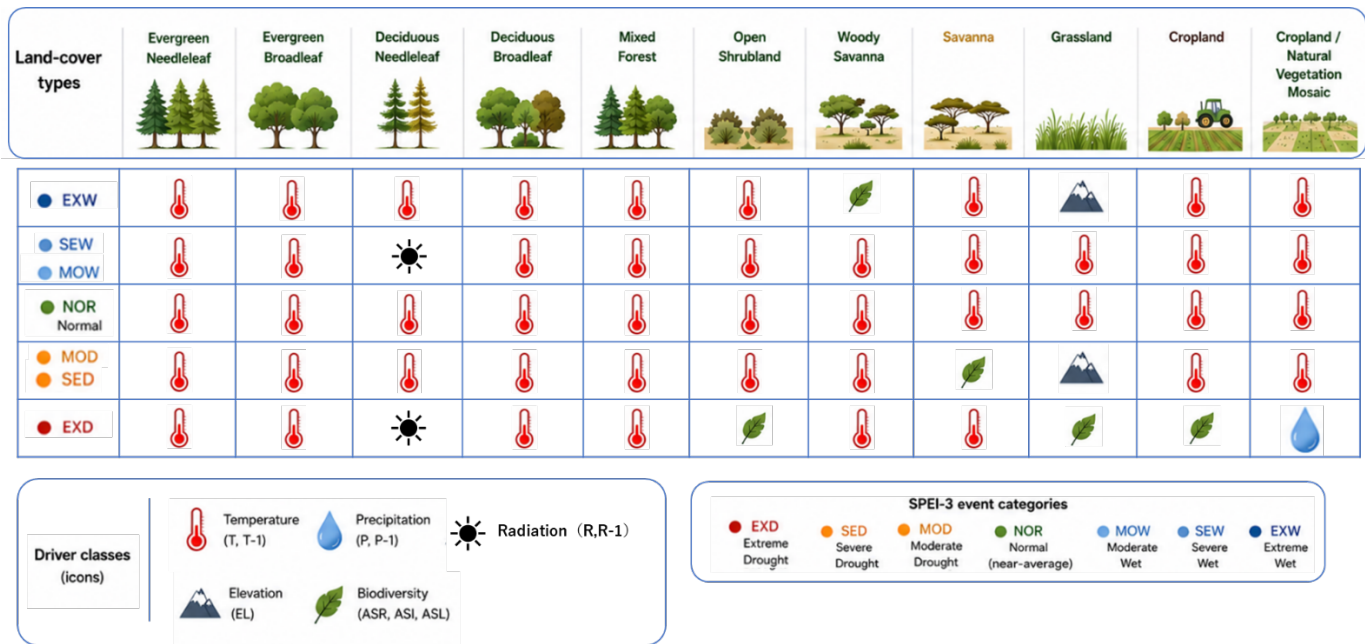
| Land-cover types | Evergreen Needleleaf | Evergreen Broadleaf | Deciduous Needleleaf | Deciduous Broadleaf | Mixed Forest | Open Shrubland | Woody Savanna | Savanna | Grassland | Cropland | Cropland / Natural Vegetation Mosaic |
|---|---|---|---|---|---|---|---|---|---|---|---|
| EXW | | | | | | | | | | | |
| SEW MOW | | | | | | | | | | | |
| NOR Normal | | | | | | | | | | | |
| MOD SED | | | | | | | | | | | |
| EXD | | | | | | | | | | | |

Driver classes (icons)

Temperature (T, T-1)

Precipitation (P, P-1)

Radiation（R,R-1）

Elevation (EL)

Biodiversity (ASR, ASI, ASL)

SPEI-3 event categories

EXD Extreme Drought

SED Severe Drought

MOD Moderate Drought

NOR Normal (near-average)

MOW Moderate Wet

SEW Severe Wet

EXW Extreme Wet